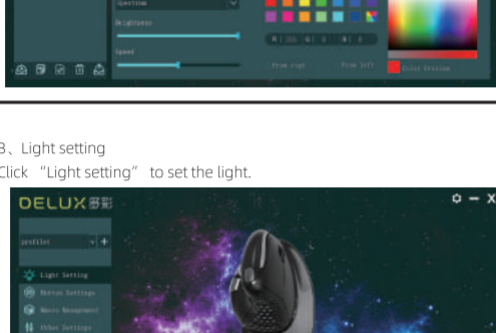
Spectrum
Brightness
Speed
R 255 G 0 B 0
From right
From left
Color Dropper

3、Light setting
Click “Light setting” to set the light.

DELUX 多彩
profile1
Light Setting
Button Settings
Macro Management
Other Settings